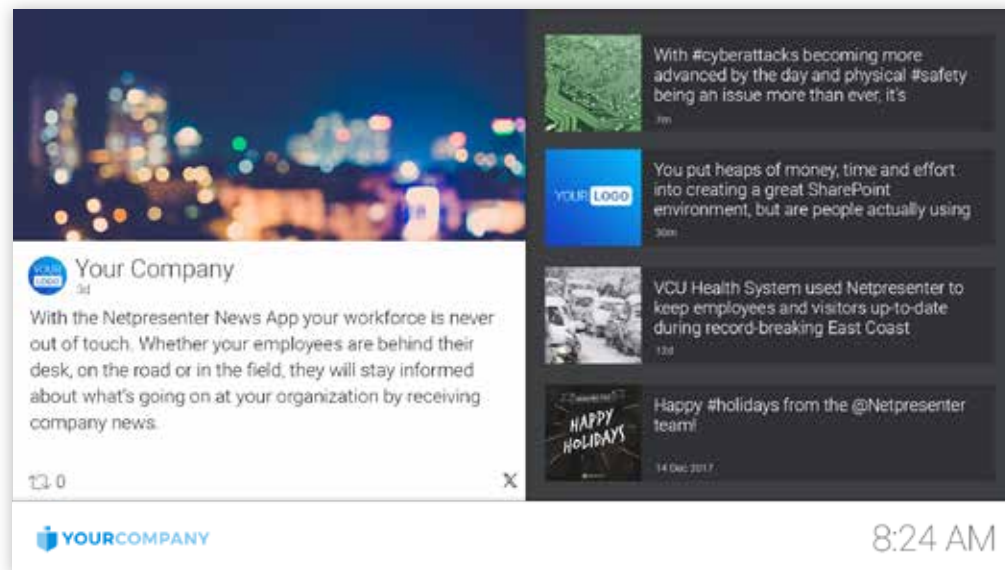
YOUR LOGO

Your Company
3d

With the Netpresenter News App your workforce is never out of touch. Whether your employees are behind their desk, on the road or in the field, they will stay informed about what's going on at your organization by receiving company news.

0

X

With #cyberattacks becoming more advanced by the day and physical #safety being an issue more than ever, it's
7m

YOUR LOGO

You put heaps of money, time and effort into creating a great SharePoint environment, but are people actually using
30m

VCU Health System used Netpresenter to keep employees and visitors up-to-date during record-breaking East Coast
12d

HAPPY HOLIDAYS

Happy #holidays from the @Netpresenter team!
14 Dec 2017

YOURCOMPANY

8:24 AM